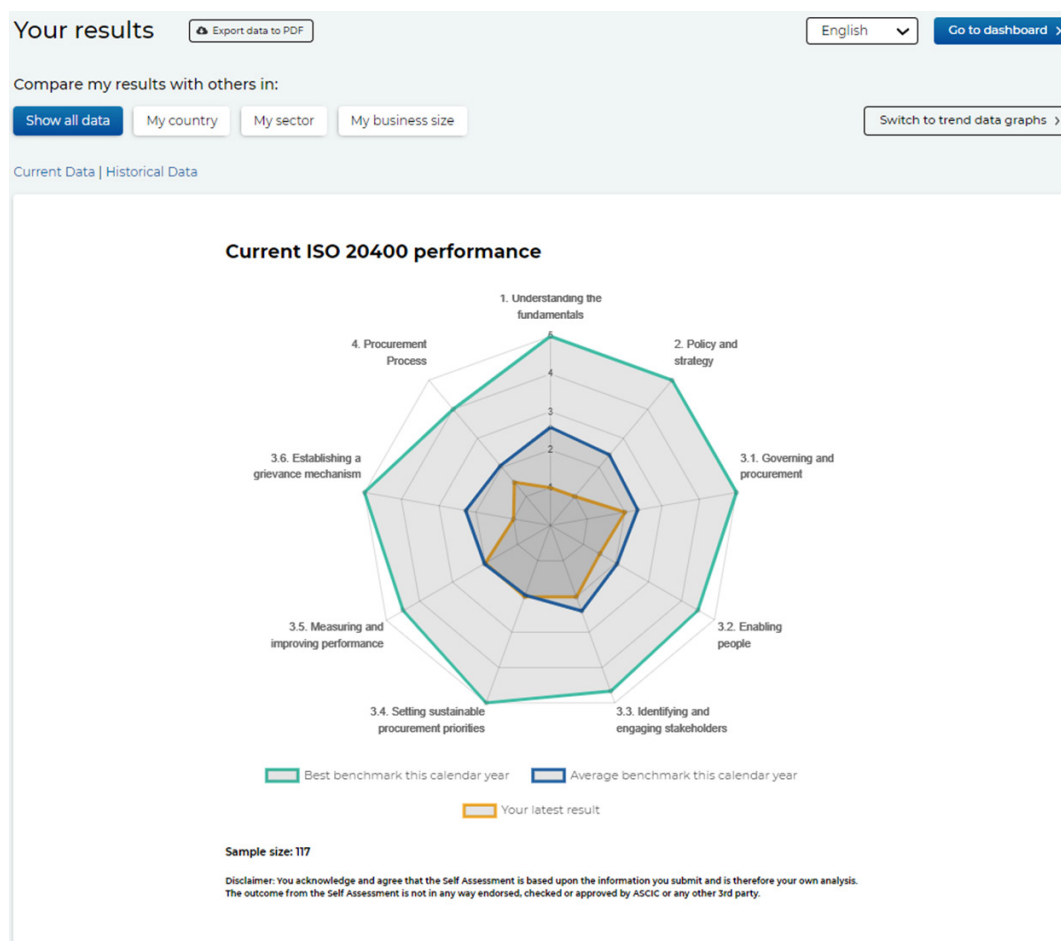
Your results
Export data to PDF
English
Go to dashboard

Compare my results with others in:
Show all data
My country
My sector
My business size
Switch to trend data graphs

Current Data | Historical Data

Current ISO 20400 performance

1. Understanding the fundamentals
2. Policy and strategy
3.1. Governing and procurement
3.2. Enabling people
3.3. Identifying and engaging stakeholders
3.4. Setting sustainable procurement priorities
3.5. Measuring and improving performance
3.6. Establishing a grievance mechanism
4. Procurement Process

5
4
3
2
1
0

Best benchmark this calendar year
Average benchmark this calendar year
Your latest result

Sample size: 117

Disclaimer: You acknowledge and agree that the Self Assessment is based upon the information you submit and is therefore your own analysis. The outcome from the Self Assessment is not in any way endorsed, checked or approved by ASCIC or any other 3rd party.